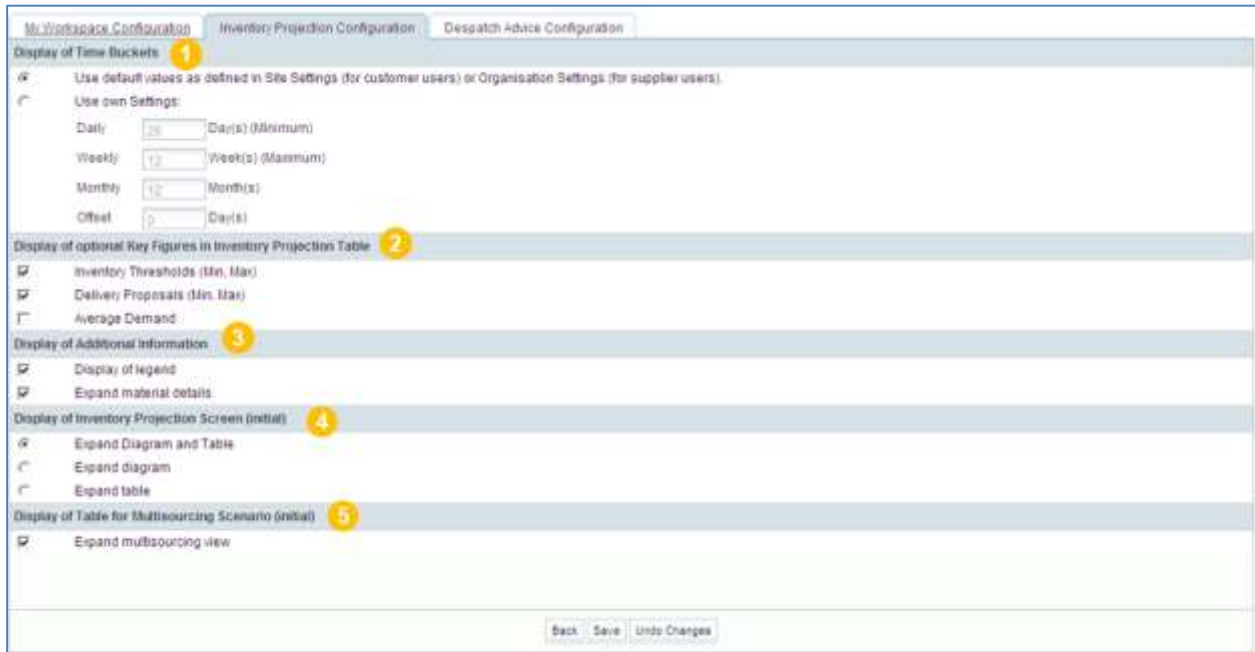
My Workspace Configuration
Inventory Projection Configuration
Despatch Advice Configuration

Display of Time Buckets 1

Use default values as defined in Site Settings (for customer users) or Organisation Settings (for supplier users).

Use own Settings:

Daily 28 Day(s) (Minimum)

Weekly 12 Week(s) (Maximum)

Monthly 12 Month(s)

Offset 0 Day(s)

Display of optional Key Figures in Inventory Projection Table 2

Inventory Thresholds (Min, Max)

Delivery Proposals (Min, Max)

Average Demand

Display of Additional Information 3

Display of legend

Expand material details

Display of Inventory Projection Screen (initial) 4

Expand Diagram and Table

Expand diagram

Expand table

Display of Table for Multisourcing Scenario (initial) 5

Expand multisourcing view

Back Save Undo Changes